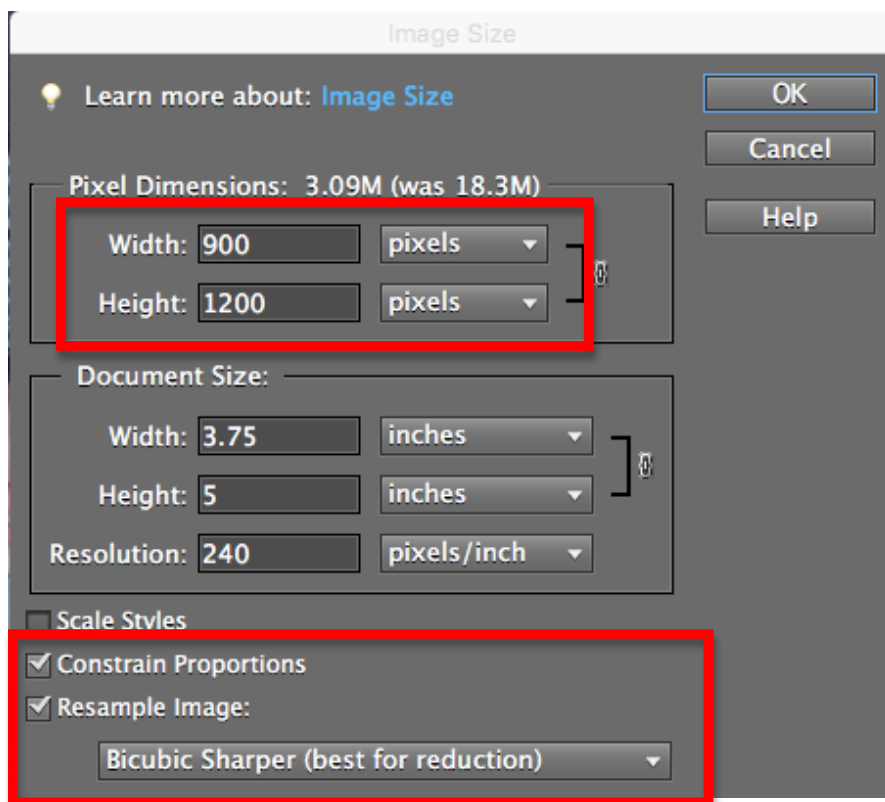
Image Size

Learn more about: Image Size

OK

Cancel

Help

Pixel Dimensions: 3.09M (was 18.3M)

Width: 900 pixels

Height: 1200 pixels

Document Size:

Width: 3.75 inches

Height: 5 inches

Resolution: 240 pixels/inch

Scale Styles

Constrain Proportions

Resample Image:

Bicubic Sharper (best for reduction)